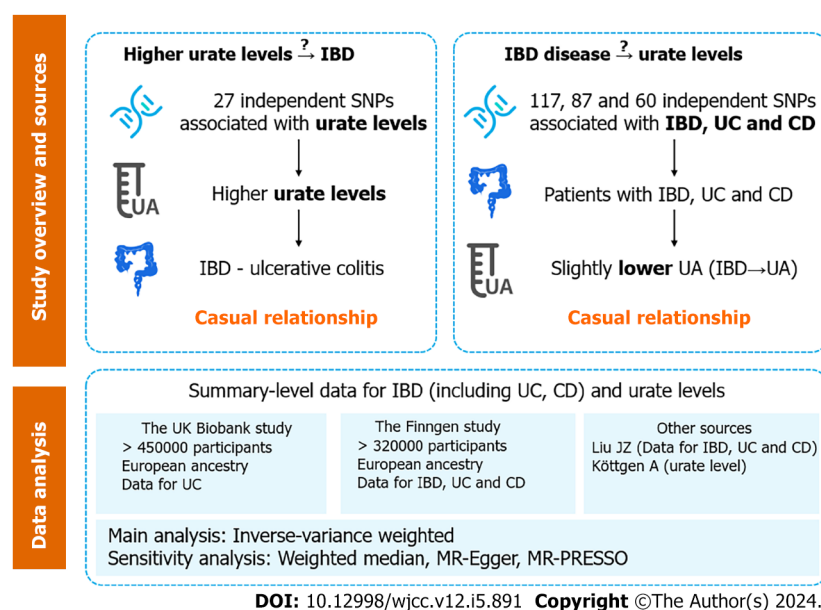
Study overview and sources

Higher urate levels $\xrightarrow{?}$ IBD

27 independent SNPs associated with urate levels

UA

Higher urate levels

IBD - ulcerative colitis

Casual relationship

IBD disease $\xrightarrow{?}$ urate levels

117, 87 and 60 independent SNPs associated with IBD, UC and CD

Patients with IBD, UC and CD

UA

Slightly lower UA (IBD→UA)

Casual relationship

Data analysis

Summary-level data for IBD (including UC, CD) and urate levels

The UK Biobank study
> 450000 participants
European ancestry
Data for UC

The Finngen study
> 320000 participants
European ancestry
Data for IBD, UC and CD

Other sources
Liu JZ (Data for IBD, UC and CD)
Köttgen A (urate level)

Main analysis: Inverse-variance weighted
Sensitivity analysis: Weighted median, MR-Egger, MR-PRESSO

DOI: 10.12998/wjcc.v12.i5.891 Copyright ©The Author(s) 2024.